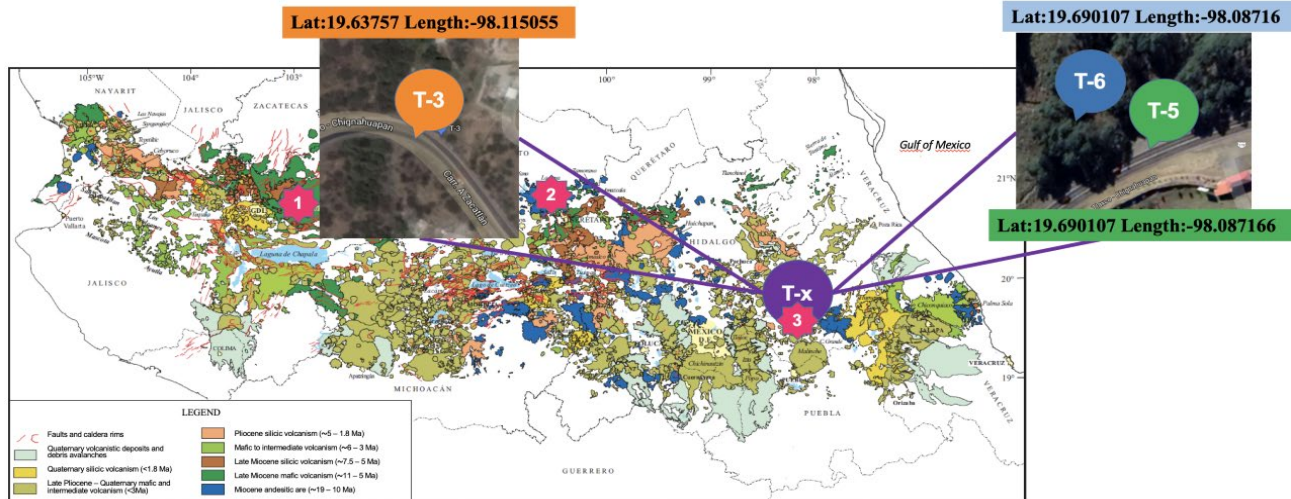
Lat:19.63757 Length:-98.115055

Lat:19.690107 Length:-98.08716

T-3

T-6

T-5

Lat:19.690107 Length:-98.087166

Chignahuapan

T-3

Cam. a Zacatlán

105°W 104° 103° 100° 99° 98°

NAYARIT

JALISCO

ZACATECAS

QUERÉTARO

VERACRUZ

Gulf of Mexico

21°N

20°

19°

1

2

3

T-x

GDL

Puerto Vallarta

Laguna de Chapala

JALISCO

HIDALGO

MEXICO

COLIMA

MICHOACÁN

PUEBLA

VERACRUZ

GUERRERO

LEGEND

Faults and caldera rims

Quaternary volcaniclastic deposits and debris avalanches

Quaternary silicic volcanism (<1.8 Ma)

Late Pliocene – Quaternary mafic and intermediate volcanism (<3Ma)

Pliocene silicic volcanism (~5 – 1.8 Ma)

Mafic to intermediate volcanism (~6 – 3 Ma)

Late Miocene silicic volcanism (~7.5 – 5 Ma)

Late Miocene mafic volcanism (~11 – 5 Ma)

Miocene andesitic arc (~19 – 10 Ma)